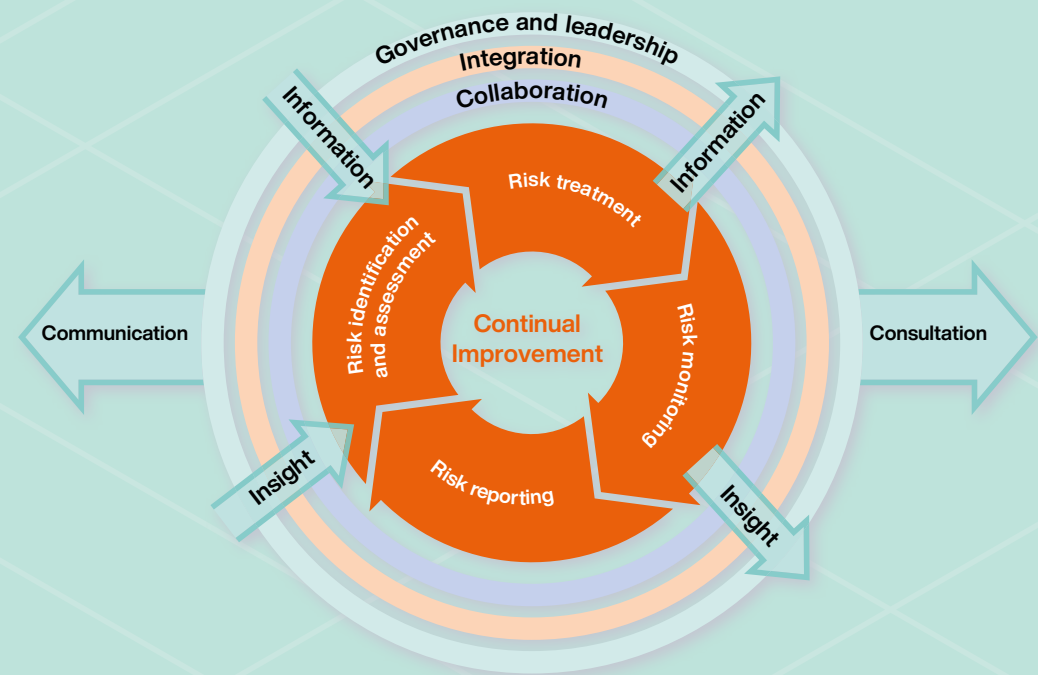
Governance and leadership
Integration
Collaboration

Information
Information

Risk treatment
Risk identification and assessment
Continual Improvement
Risk monitoring
Risk reporting

Communication
Consultation

Insight
Insight